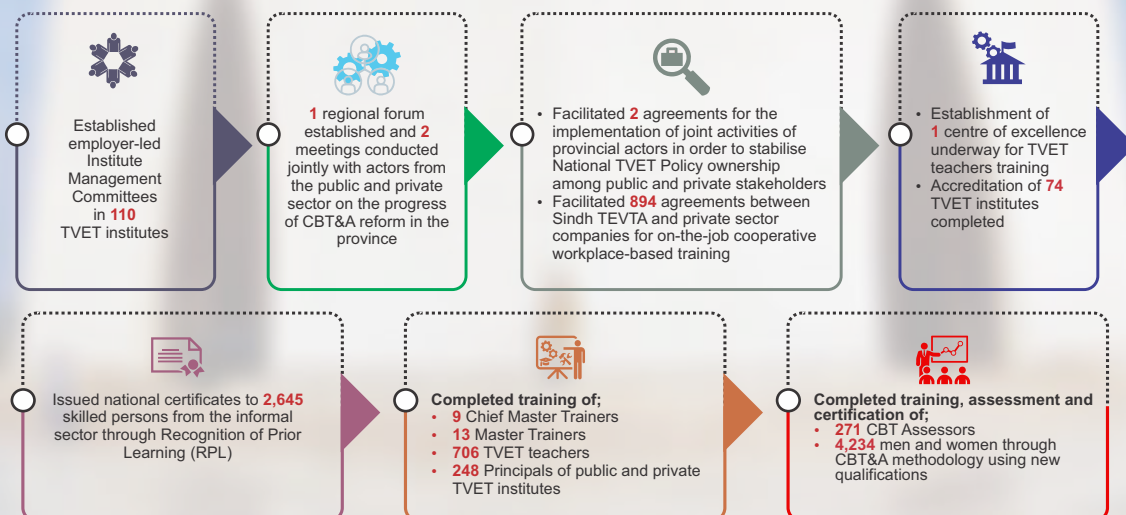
Established employer-led Institute Management Committees in 110 TVET institutes

1 regional forum established and 2 meetings conducted jointly with actors from the public and private sector on the progress of CBT&A reform in the province

• Facilitated 2 agreements for the implementation of joint activities of provincial actors in order to stabilise National TVET Policy ownership among public and private stakeholders
• Facilitated 894 agreements between Sindh TEVTA and private sector companies for on-the-job cooperative workplace-based training

• Establishment of 1 centre of excellence underway for TVET teachers training
• Accreditation of 74 TVET institutes completed

Issued national certificates to 2,645 skilled persons from the informal sector through Recognition of Prior Learning (RPL)

Completed training of;
• 9 Chief Master Trainers
• 13 Master Trainers
• 706 TVET teachers
• 248 Principals of public and private TVET institutes

Completed training, assessment and certification of;
• 271 CBT Assessors
• 4,234 men and women through CBT&A methodology using new qualifications